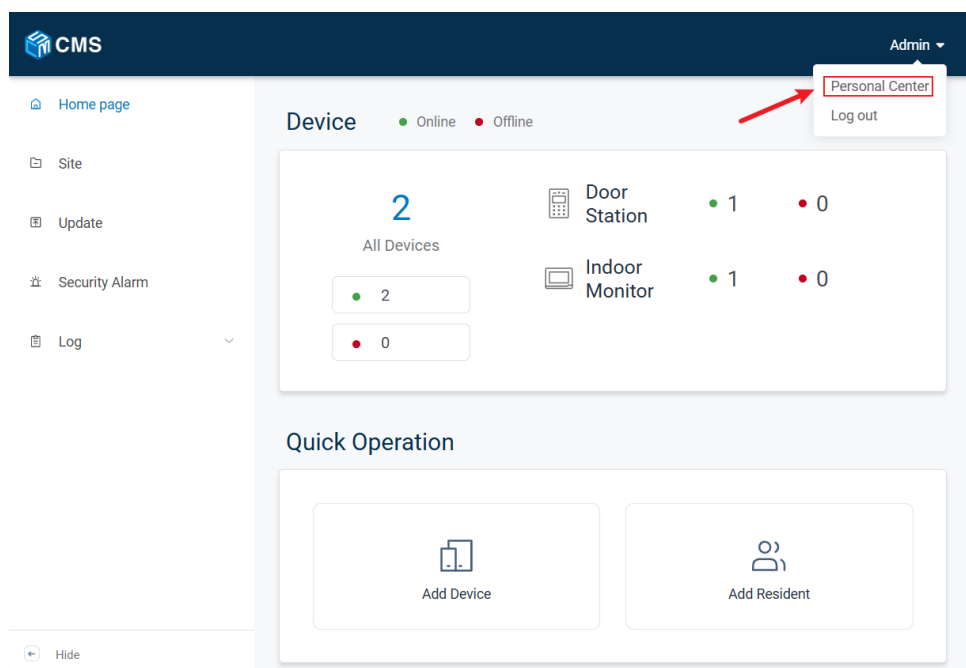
CMS

Admin

Personal Center

Log out

Home page

Site

Update

Security Alarm

Log

Hide

Device • Online • Offline

2
All Devices

• 2

• 0

Door Station • 1 • 0

Indoor Monitor • 1 • 0

Quick Operation

Add Device

Add Resident